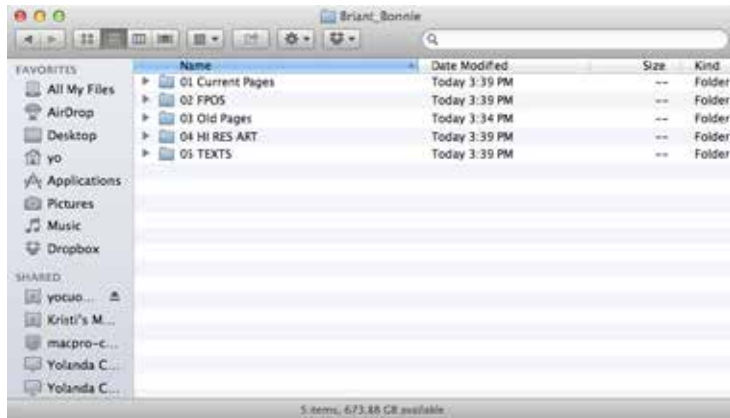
Briant_Bonnie

FAVORITES
All My Files
AirDrop
Desktop
yo
Applications
Pictures
Music
Dropbox

SHARED
yocuo...
Kristi's M...
macpro-c...
Yolanda C...
Yolanda C...

| Name | Date Modified | Size | Kind |
|---|---|---|---|
| 01 Current Pages | Today 3:39 PM | -- | Folder |
| 02 FPOS | Today 3:39 PM | -- | Folder |
| 03 Old Pages | Today 3:34 PM | -- | Folder |
| 04 HI RES ART | Today 3:39 PM | -- | Folder |
| 05 TEXTS | Today 3:39 PM | -- | Folder |

5 items, 673.88 GB available